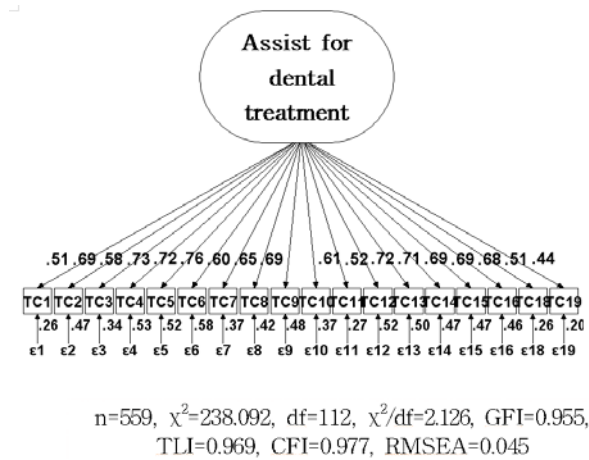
Assist for dental treatment

.51 .69 .58 .73 .72 .76 .60 .65 .69 .61 .52 .72 .71 .69 .69 .68 .51 .44

TC1 TC2 TC3 TC4 TC5 TC6 TC7 TC8 TC9 TC10 TC11 TC12 TC13 TC14 TC15 TC16 TC18 TC19

.26 .47 .34 .53 .52 .58 .37 .42 .48 .37 .27 .52 .50 .47 .47 .46 .26 .20

ε1 ε2 ε3 ε4 ε5 ε6 ε7 ε8 ε9 ε10 ε11 ε12 ε13 ε14 ε15 ε16 ε18 ε19

n=559, $\chi^2$=238.092, df=112, $\chi^2$/df=2.126, GFI=0.955, TLI=0.969, CFI=0.977, RMSEA=0.045